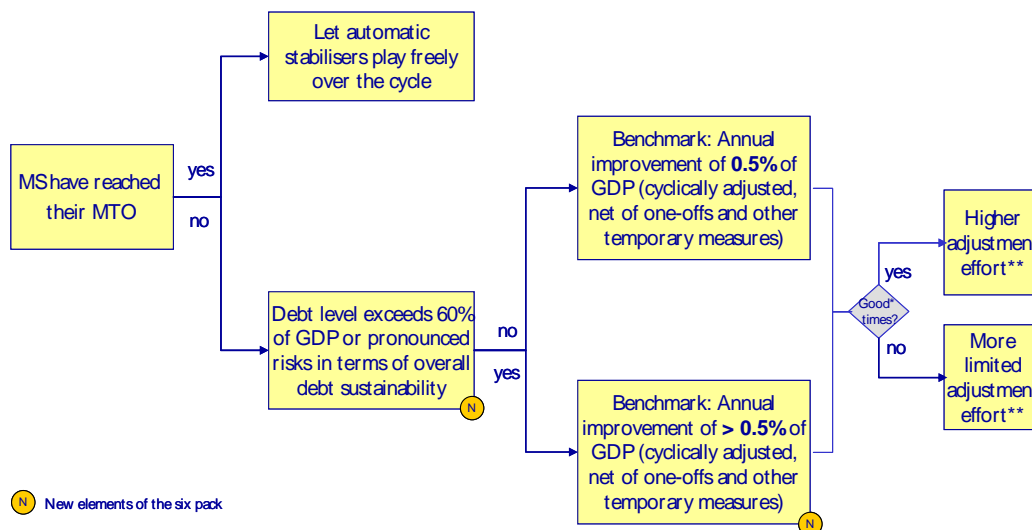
MS have reached their MTO

yes

no

Let automatic stabilisers play freely over the cycle

Debt level exceeds 60% of GDP or pronounced risks in terms of overall debt sustainability

N

no

yes

Benchmark: Annual improvement of **0.5%** of GDP (cyclically adjusted, net of one-offs and other temporary measures)

Benchmark: Annual improvement of **> 0.5%** of GDP (cyclically adjusted, net of one-offs and other temporary measures)

N

Good* times?

yes

no

Higher adjustmen effort**

More limited adjustmen effort**

N New elements of the six pack